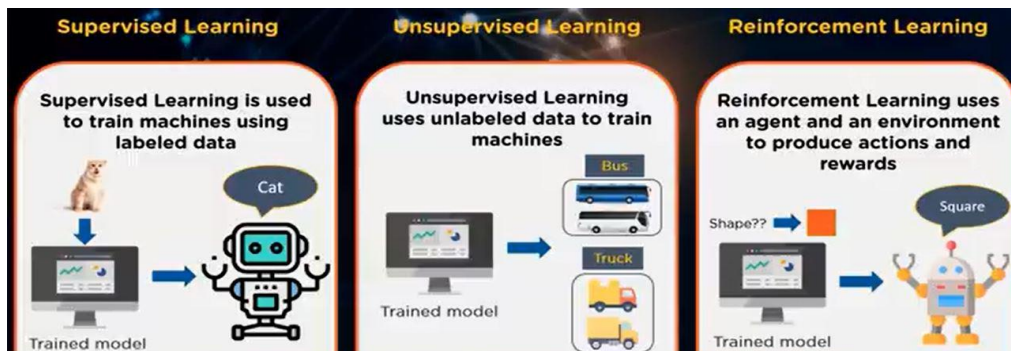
Supervised Learning

Supervised Learning is used to train machines using labeled data

Cat

Trained model

Unsupervised Learning

Unsupervised Learning uses unlabeled data to train machines

Bus

Truck

Trained model

Reinforcement Learning

Reinforcement Learning uses an agent and an environment to produce actions and rewards

Shape??

Square

Trained model